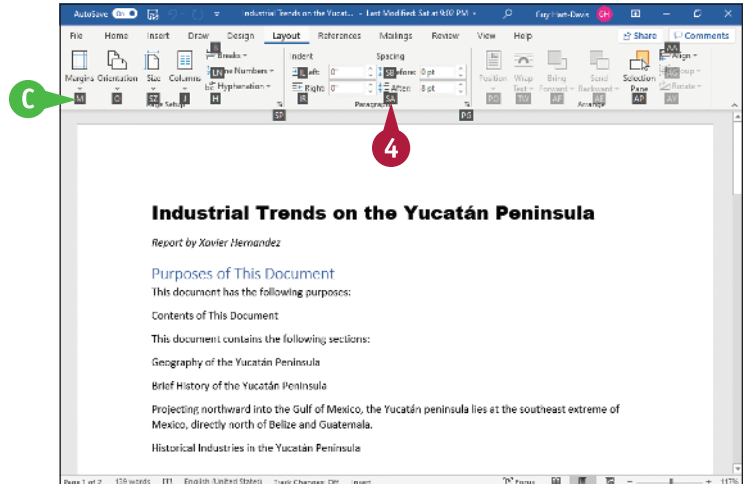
AutoSave On Industrial Trends on the Yucat... • Last Modified: Sat at 9:02 PM Guy Hart-Davis GH

File Home Insert Draw Design Layout References Mailings Review View Help Share Comments

Margins Orientation Size Columns Breaks Line Numbers Hyphenation Indent Left: 0" Right: 0" Spacing Before: 0 pt After: 8 pt Position Wrap Text Bring Forward Send Backward Selection Pane Align Group Rotate

M O SZ J H B LN SP IL IR SB SA PO TW AF AE AP AA AG AY

Page Setup Paragraph Arrange

C

4

Industrial Trends on the Yucatán Peninsula

Report by Xavier Hernandez

Purposes of This Document

This document has the following purposes:

Contents of This Document

This document contains the following sections:

Geography of the Yucatán Peninsula

Brief History of the Yucatán Peninsula

Projecting northward into the Gulf of Mexico, the Yucatán peninsula lies at the southeast extreme of Mexico, directly north of Belize and Guatemala.

Historical Industries in the Yucatán Peninsula

Page 1 of 2 156 words English (United States) Track Changes: Off Insert Focus 117%